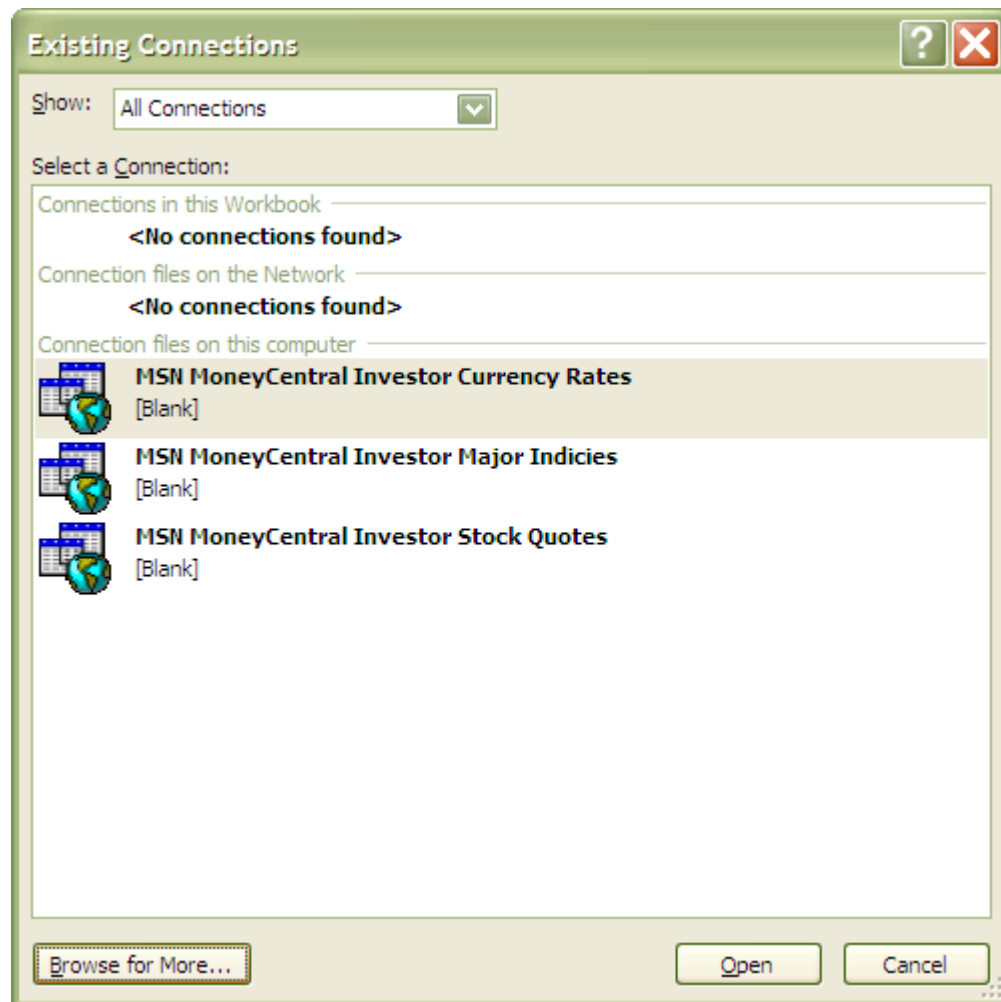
Existing Connections

?

Show: All Connections

Select a Connection:

Connections in this Workbook

<No connections found>

Connection files on the Network

<No connections found>

Connection files on this computer

MSN MoneyCentral Investor Currency Rates
[Blank]

MSN MoneyCentral Investor Major Indicies
[Blank]

MSN MoneyCentral Investor Stock Quotes
[Blank]

Browse for More...

Open

Cancel